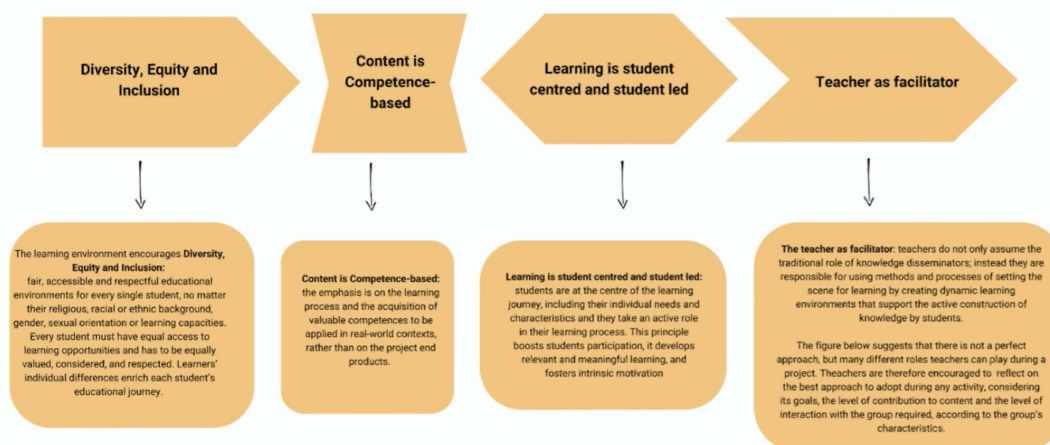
Diversity, Equity and Inclusion

Content is Competence-based

Learning is student centred and student led

Teacher as facilitator

The learning environment encourages **Diversity, Equity and Inclusion:** fair, accessible and respectful educational environments for every single student, no matter their religious, racial or ethnic background, gender, sexual orientation or learning capacities. Every student must have equal access to learning opportunities and has to be equally valued, considered, and respected. Learners' individual differences enrich each student's educational journey.

**Content is Competence-based:** the emphasis is on the learning process and the acquisition of valuable competences to be applied in real-world contexts, rather than on the project end products.

**Learning is student centred and student led:** students are at the centre of the learning journey, including their individual needs and characteristics and they take an active role in their learning process. This principle boosts students participation, it develops relevant and meaningful learning, and fosters intrinsic motivation

**The teacher as facilitator**: teachers do not only assume the traditional role of knowledge disseminators; instead they are responsible for using methods and processes of setting the scene for learning by creating dynamic learning environments that support the active construction of knowledge by students.

The figure below suggests that there is not a perfect approach, but many different roles teachers can play during a project. Teachers are therefore encouraged to reflect on the best approach to adopt during any activity, considering its goals, the level of contribution to content and the level of interaction with the group required, according to the group's characteristics.